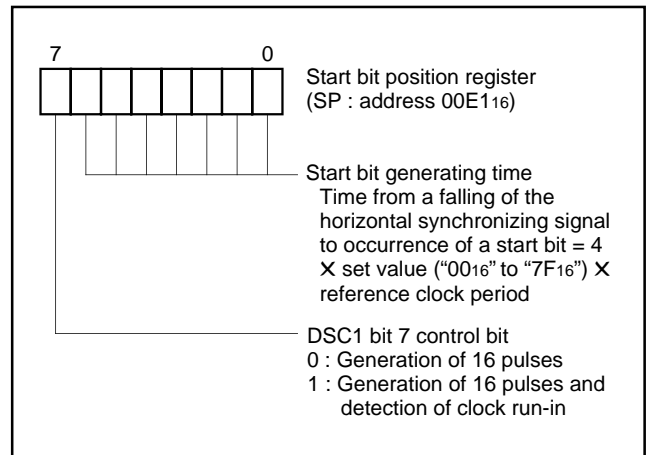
7

0

Start bit position register (SP : address $00E1_{16}$)

Start bit generating time
Time from a falling of the horizontal synchronizing signal to occurrence of a start bit = 4 × set value ("$00_{16}$" to "$7F_{16}$") × reference clock period

DSC1 bit 7 control bit
0 : Generation of 16 pulses
1 : Generation of 16 pulses and detection of clock run-in